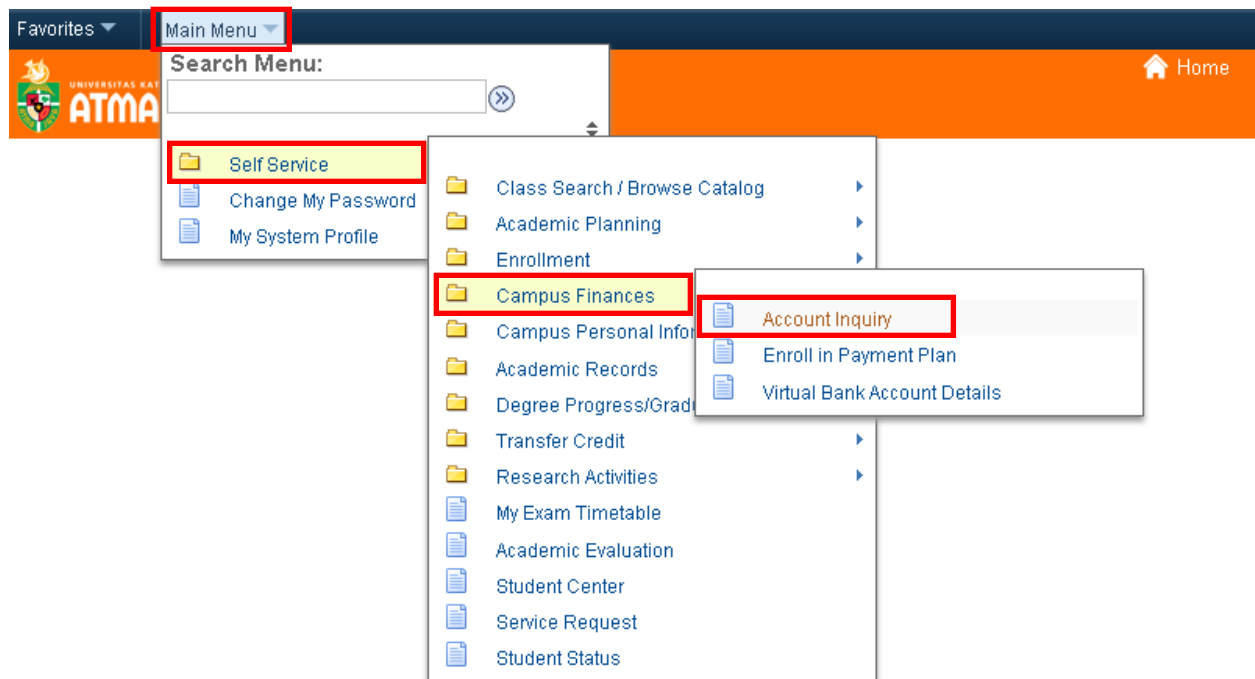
Favorites Main Menu

UNIVERSITAS KAT ATMA

Home

Search Menu:

Self Service
Change My Password
My System Profile

Class Search / Browse Catalog
Academic Planning
Enrollment
Campus Finances
Campus Personal Infor
Academic Records
Degree Progress/Grad
Transfer Credit
Research Activities
My Exam Timetable
Academic Evaluation
Student Center
Service Request
Student Status

Account Inquiry
Enroll in Payment Plan
Virtual Bank Account Details